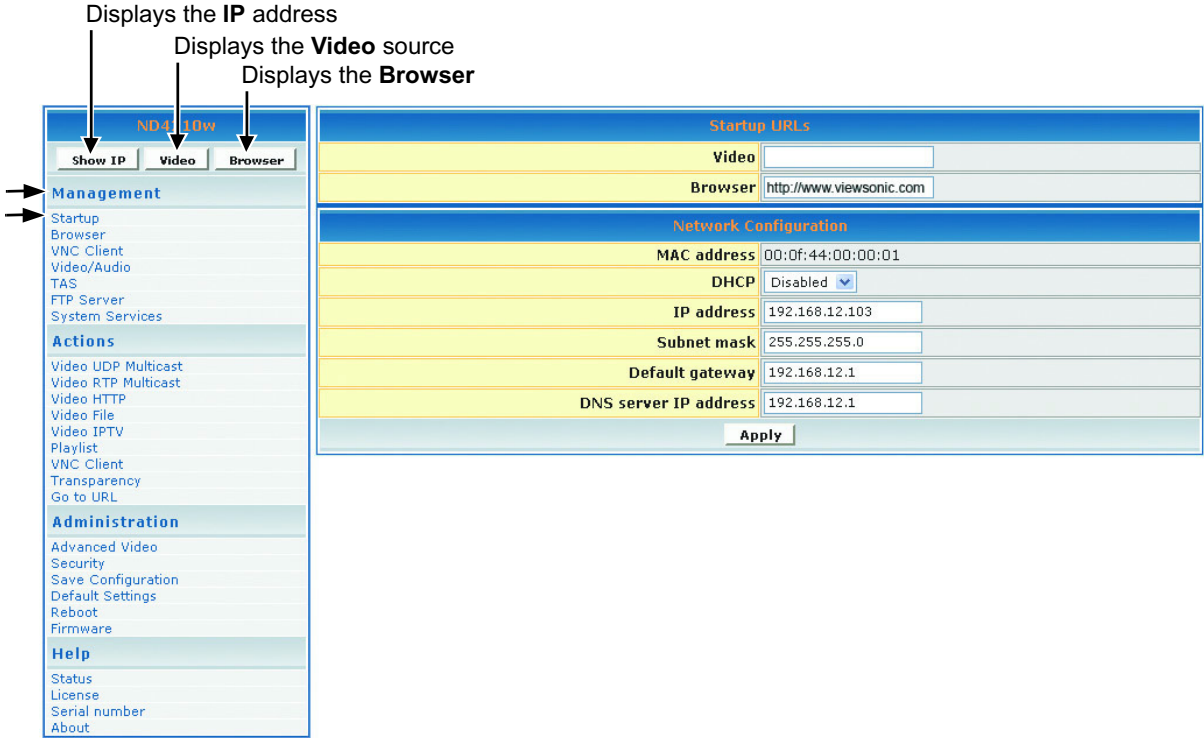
Displays the **IP** address
Displays the **Video** source
Displays the **Browser**

ND4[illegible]10w

Show IP | Video | Browser

Management
Startup
Browser
VNC Client
Video/Audio
TAS
FTP Server
System Services

Actions
Video UDP Multicast
Video RTP Multicast
Video HTTP
Video File
Video IPTV
Playlist
VNC Client
Transparency
Go to URL

Administration
Advanced Video
Security
Save Configuration
Default Settings
Reboot
Firmware

Help
Status
License
Serial number
About

Startup URLs

| | |
|---|---|
| Video | |
| Browser | http://www.viewsonic.com |

Network Configuration

| | |
|---|---|
| MAC address | 00:0f:44:00:00:01 |
| DHCP | Disabled |
| IP address | 192.168.12.103 |
| Subnet mask | 255.255.255.0 |
| Default gateway | 192.168.12.1 |
| DNS server IP address | 192.168.12.1 |

Apply